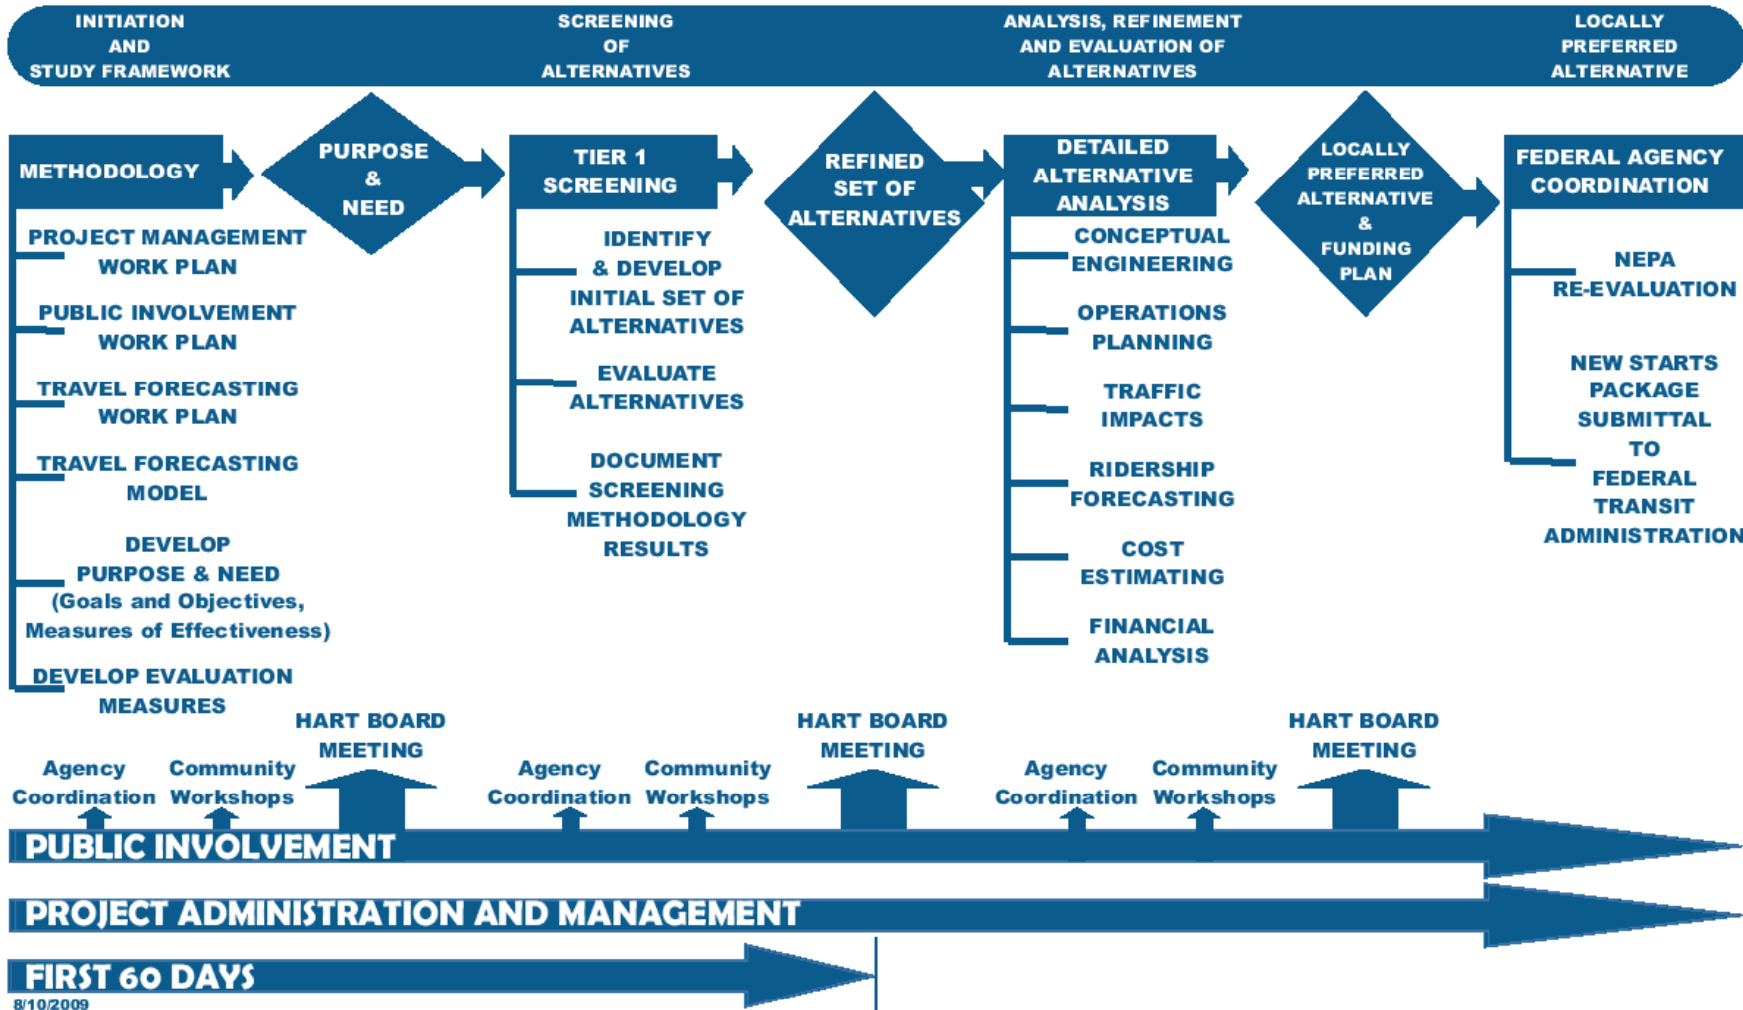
INITIATION AND STUDY FRAMEWORK

SCREENING OF ALTERNATIVES

ANALYSIS, REFINEMENT AND EVALUATION OF ALTERNATIVES

LOCALLY PREFERRED ALTERNATIVE

METHODOLOGY

PURPOSE & NEED

TIER 1 SCREENING

REFINED SET OF ALTERNATIVES

DETAILED ALTERNATIVE ANALYSIS

LOCALLY PREFERRED ALTERNATIVE & FUNDING PLAN

FEDERAL AGENCY COORDINATION

PROJECT MANAGEMENT WORK PLAN

PUBLIC INVOLVEMENT WORK PLAN

TRAVEL FORECASTING WORK PLAN

TRAVEL FORECASTING MODEL

DEVELOP PURPOSE & NEED (Goals and Objectives, Measures of Effectiveness)

DEVELOP EVALUATION MEASURES

IDENTIFY & DEVELOP INITIAL SET OF ALTERNATIVES

EVALUATE ALTERNATIVES

DOCUMENT SCREENING METHODOLOGY RESULTS

CONCEPTUAL ENGINEERING

OPERATIONS PLANNING

TRAFFIC IMPACTS

RIDERSHIP FORECASTING

COST ESTIMATING

FINANCIAL ANALYSIS

NEPA RE-EVALUATION

NEW STARTS PACKAGE SUBMITTAL TO FEDERAL TRANSIT ADMINISTRATION

HART BOARD MEETING

Agency Coordination

Community Workshops

HART BOARD MEETING

Agency Coordination

Community Workshops

HART BOARD MEETING

Agency Coordination

Community Workshops

PUBLIC INVOLVEMENT

PROJECT ADMINISTRATION AND MANAGEMENT

FIRST 60 DAYS

8/10/2009